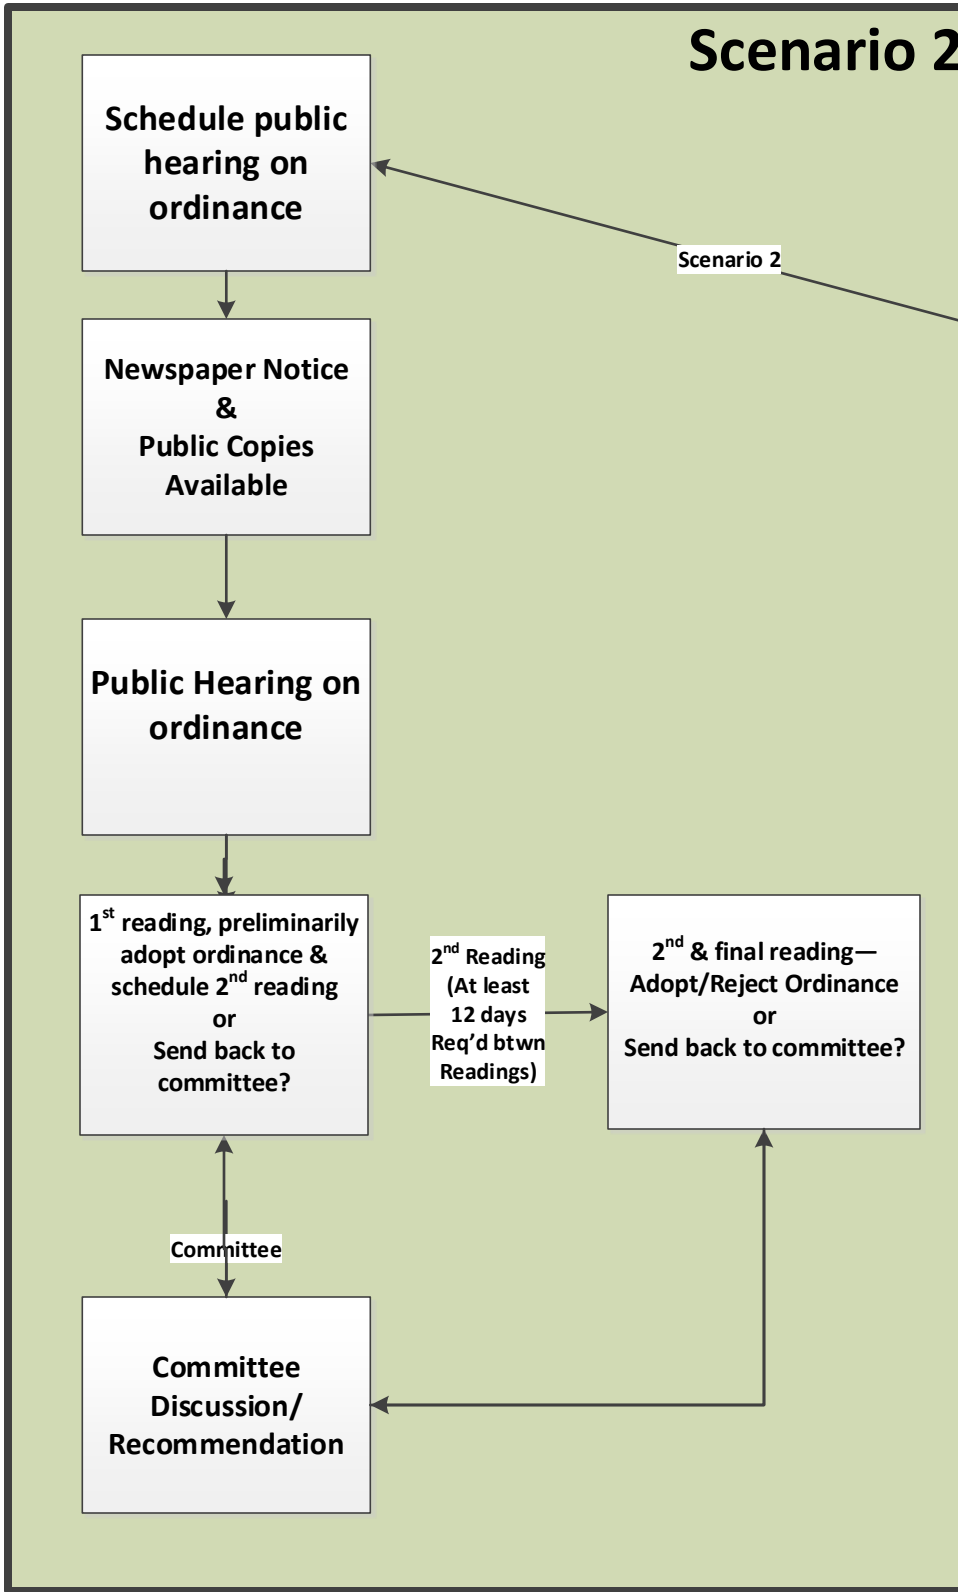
Scenario 2

Schedule public hearing on ordinance

Scenario 2

Newspaper Notice & Public Copies Available

Public Hearing on ordinance

$1^{st}$ reading, preliminarily adopt ordinance & schedule $2^{nd}$ reading or Send back to committee?

$2^{nd}$ Reading (At least 12 days Req'd btwn Readings)

$2^{nd}$ & final reading—Adopt/Reject Ordinance or Send back to committee?

Committee

Committee Discussion/ Recommendation